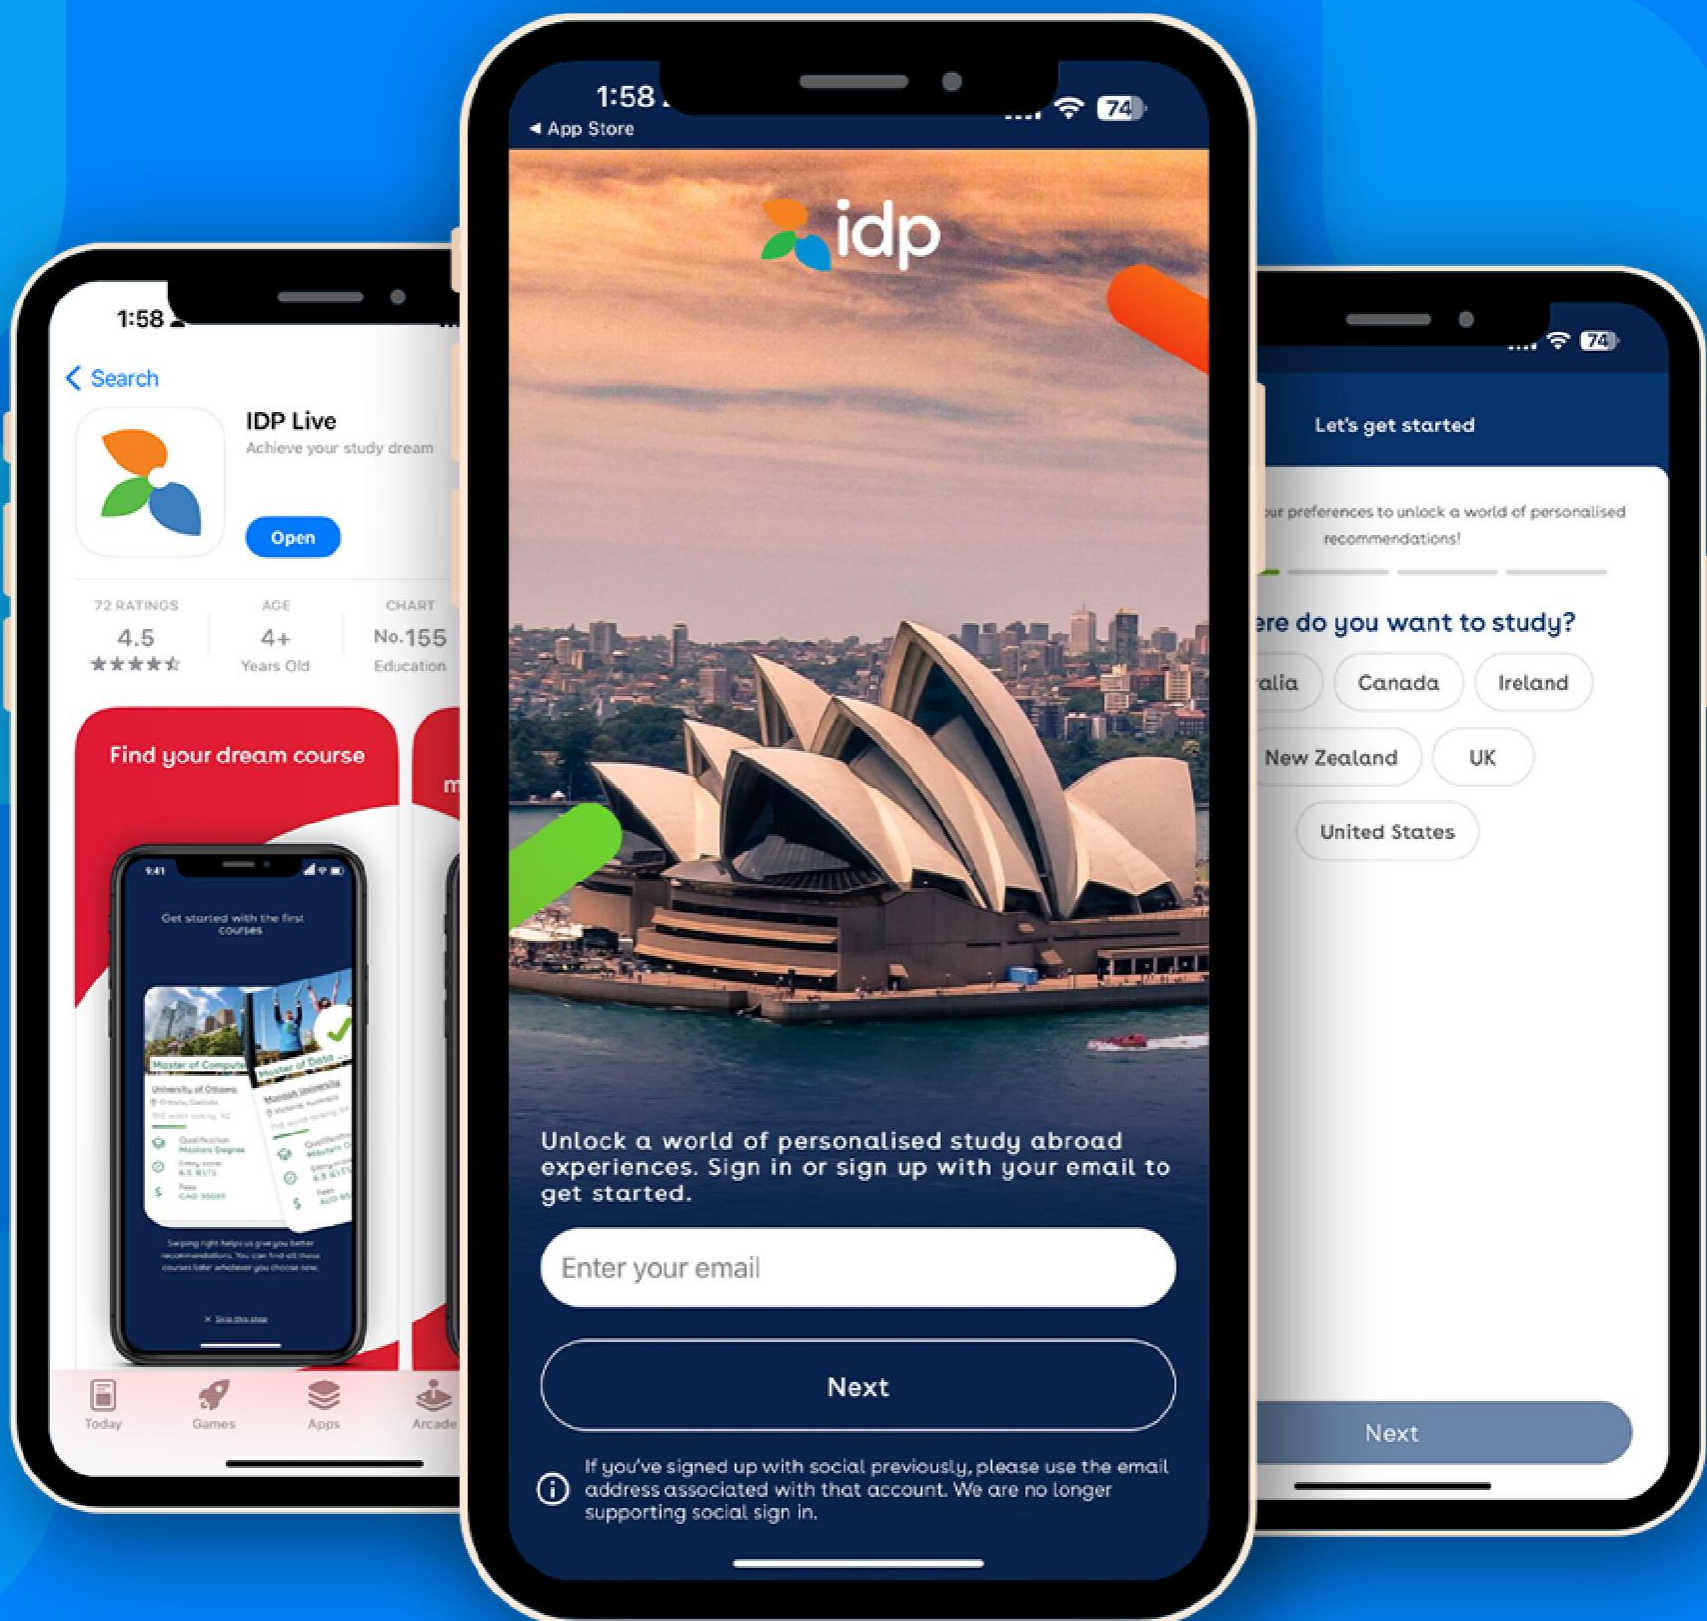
1:58

< Search

IDP Live

Achieve your study dream

Open

72 RATINGS
4.5
★★★★★

AGE
4+
Years Old

CHART
No.155
Education

Find your dream course

m

9:41

Get started with the first courses

Today Games Apps Arcade

1:58

◂ App Store

74

idp

Unlock a world of personalised study abroad experiences. Sign in or sign up with your email to get started.

Enter your email

Next

If you've signed up with social previously, please use the email address associated with that account. We are no longer supporting social sign in.

74

Let's get started

ur preferences to unlock a world of personalised recommendations!

ere do you want to study?

alia Canada Ireland

New Zealand UK

United States

Next